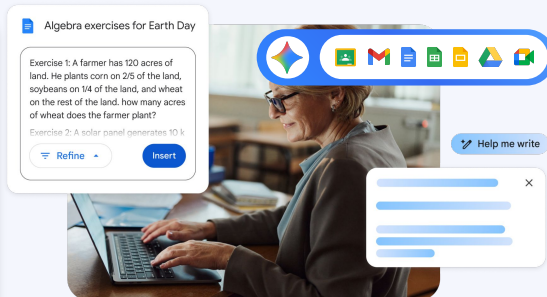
Algebra exercises for Earth Day

Exercise 1: A farmer has 120 acres of land. He plants corn on 2/5 of the land, soybeans on 1/4 of the land, and wheat on the rest of the land. how many acres of wheat does the farmer plant?

Exercise 2: A solar panel generates 10 k

Refine

Insert

Help me write